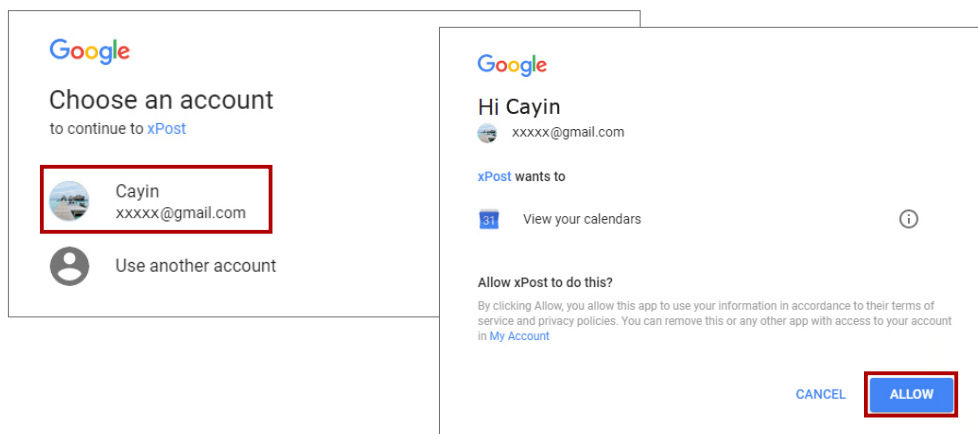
Google

Choose an account
to continue to xPost

Cayin
xxxxx@gmail.com

Use another account

Google

Hi Cayin
xxxxx@gmail.com

xPost wants to

31 View your calendars

Allow xPost to do this?

By clicking Allow, you allow this app to use your information in accordance to their terms of service and privacy policies. You can remove this or any other app with access to your account in My Account

CANCEL ALLOW